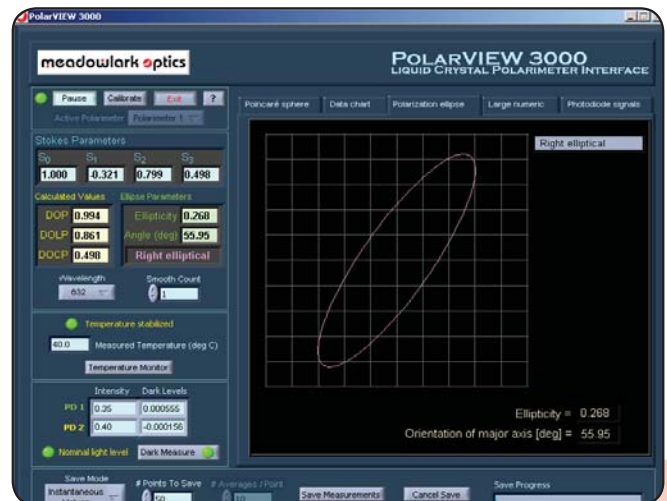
PolarVIEW 3000

meadowlark optics

POLARVIEW 3000
LIQUID CRYSTAL POLARIMETER INTERFACE

Pause Calibrate Exit ?

Active Polarimeter Polarimeter 1

Stokes Parameters

| $S_0$ | $S_1$ | $S_2$ | $S_3$ |
|---|---|---|---|
| 1.000 | -0.321 | 0.799 | 0.498 |

Calculated Values

DOP 0.994
DOLP 0.861
DOCP 0.498

Ellipse Parameters

Ellipticity 0.268
Angle (deg) 55.95
Right elliptical

Wavelength
632

Smooth Count
1

Temperature stabilized

40.0 Measured Temperature (deg C)

Temperature Monitor

| | Intensity | Dark Levels |
|---|---|---|
| PD 1 | 0.35 | 0.000555 |
| PD 2 | 0.40 | -0.000156 |

Nominal light level Dark Measure

Poincaré sphere Data chart Polarization ellipse Large numeric Photodiode signals

Right elliptical

Ellipticity = 0.268
Orientation of major axis [deg] = 55.95

Save Mode
Instantaneous

# Points To Save
50

# Averages / Point
10

Save Measurements Cancel Save

Save Progress